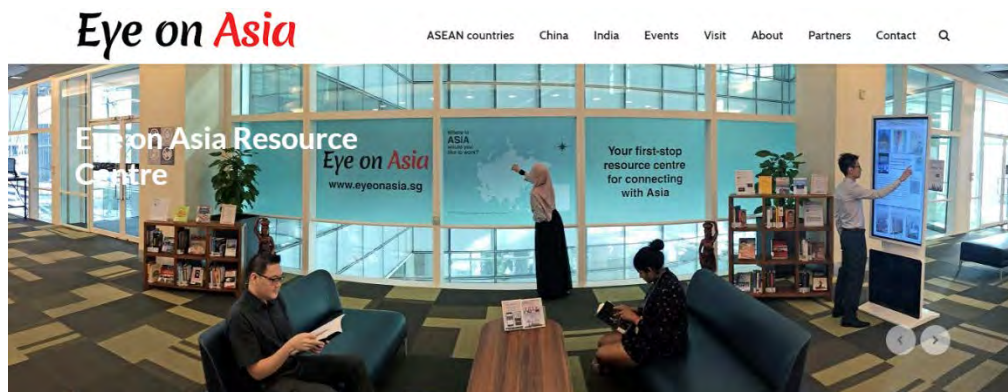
Eye on Asia

ASEAN countries China India Events Visit About Partners Contact

Eye on Asia Resource Centre

Eye on Asia
www.eyeonasia.sg

Where in ASIA would you like to work?

Your first-stop resource centre for connecting with Asia